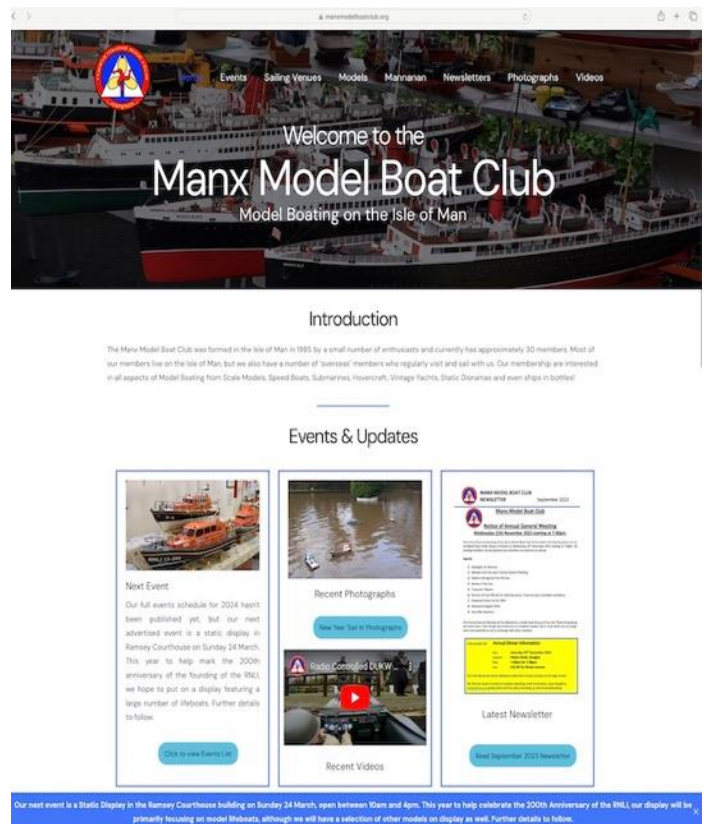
manxmodelboatclub.org

Home Events Sailing Venues Models Mannanan Newsletters Photographs Videos

Welcome to the

Manx Model Boat Club

Model Boating on the Isle of Man

Introduction

The Manx Model Boat Club was formed in the Isle of Man in 1995 by a small number of enthusiasts and currently has approximately 30 members. Most of our members live on the Isle of Man, but we also have a number of 'overseas' members who regularly visit and sail with us. Our membership are interested in all aspects of Model Boating from Scale Models, Speed Boats, Submarines, Hovercraft, Vintage Yachts, Static Dioramas and even ships in bottles!

Events & Updates

Next Event

Our full events schedule for 2024 hasn't been published yet, but our next advertised event is a static display in Ramsey Courthouse on Sunday 24 March. This year to help mark the 200th anniversary of the founding of the RNLI, we hope to put on a display featuring a large number of lifeboats. Further details to follow.

Click to view Events List

Recent Photographs

New Year Sail in Photographs

Radio Controlled DUKW

Recent Videos

MANX MODEL BOAT CLUB NEWSLETTER September 2023

Manx Model Boat Club

Notice of Annual General Meeting

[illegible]

Annual Dinner Information

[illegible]

Latest Newsletter

Read September 2023 Newsletter

Our next event is a Static Display in the Ramsey Courthouse building on Sunday 24 March, open between 10am and 4pm. This year to help celebrate the 200th Anniversary of the RNLI, our display will be primarily focusing on model lifeboats, although we will have a selection of other models on display as well. Further details to follow.